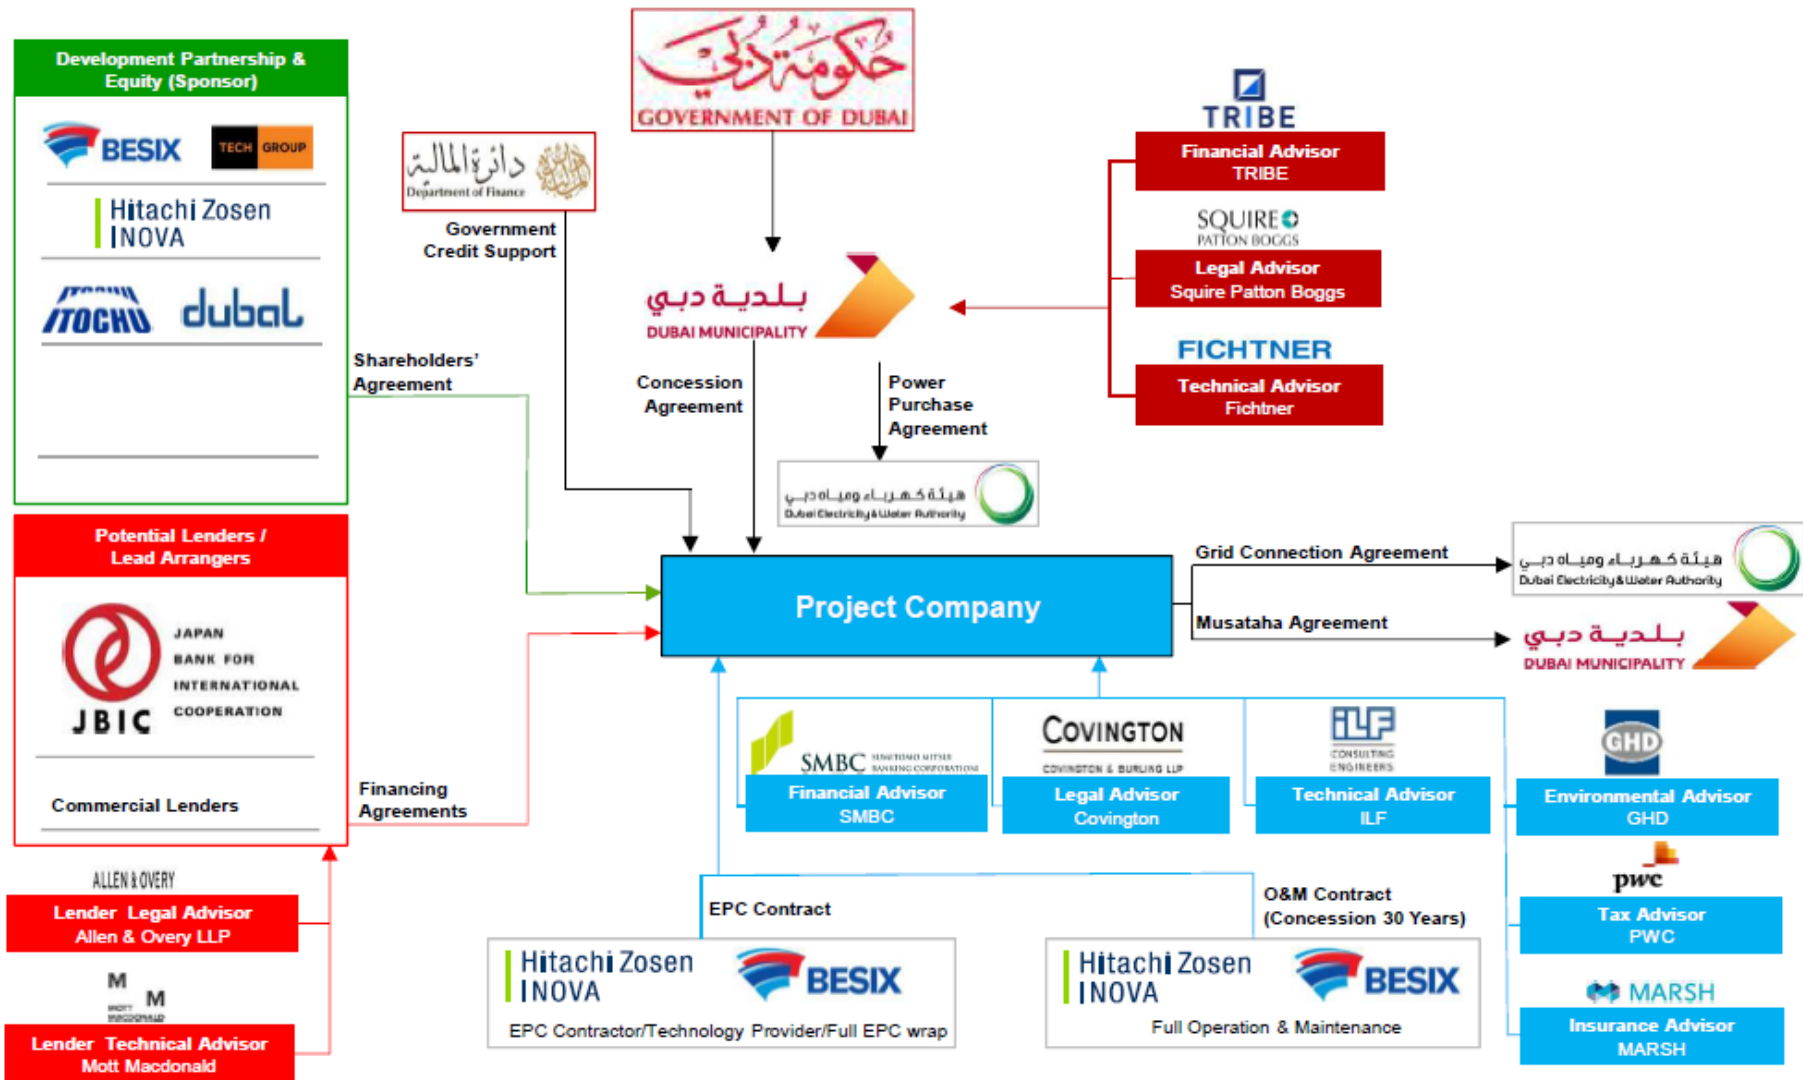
Development Partnership & Equity (Sponsor)

BESIX
TECH GROUP
Hitachi Zosen INOVA
ITOCHU
dubal

حكومة دبي
GOVERNMENT OF DUBAI

دائرة المالية
Department of Finance

Government Credit Support

TRIBE
Financial Advisor
TRIBE

SQUIRE PATTON BOGGS
Legal Advisor
Squire Patton Boggs

FICHTNER
Technical Advisor
Fichtner

بلدية دبي
DUBAI MUNICIPALITY

Shareholders' Agreement

Concession Agreement

Power Purchase Agreement

هيئة كهرباء ومياه دبي
Dubai Electricity & Water Authority

Potential Lenders / Lead Arrangers

JBIC
JAPAN BANK FOR INTERNATIONAL COOPERATION

Commercial Lenders

Financing Agreements

Project Company

Grid Connection Agreement

هيئة كهرباء ومياه دبي
Dubai Electricity & Water Authority

Musataha Agreement

بلدية دبي
DUBAI MUNICIPALITY

SMBC
Financial Advisor
SMBC

COVINGTON
COVINGTON & BURLING LLP
Legal Advisor
Covington

ILF
CONSULTING ENGINEERS
Technical Advisor
ILF

GHD
Environmental Advisor
GHD

pwc
Tax Advisor
PWC

MARSH
Insurance Advisor
MARSH

ALLEN & OVERY
Lender Legal Advisor
Allen & Overy LLP

M M
MOTT MACDONALD
Lender Technical Advisor
Mott Macdonald

EPC Contract

O&M Contract (Concession 30 Years)

Hitachi Zosen INOVA
BESIX
EPC Contractor/Technology Provider/Full EPC wrap

Hitachi Zosen INOVA
BESIX
Full Operation & Maintenance